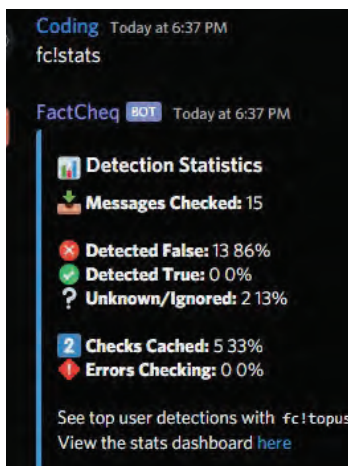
Coding Today at 6:37 PM
fc!stats

FactCheq BOT Today at 6:37 PM

Detection Statistics
Messages Checked: 15

Detected False: 13 86%
Detected True: 0 0%
? Unknown/Ignored: 2 13%

2 Checks Cached: 5 33%
Errors Checking: 0 0%

See top user detections with fc!topus
View the stats dashboard here